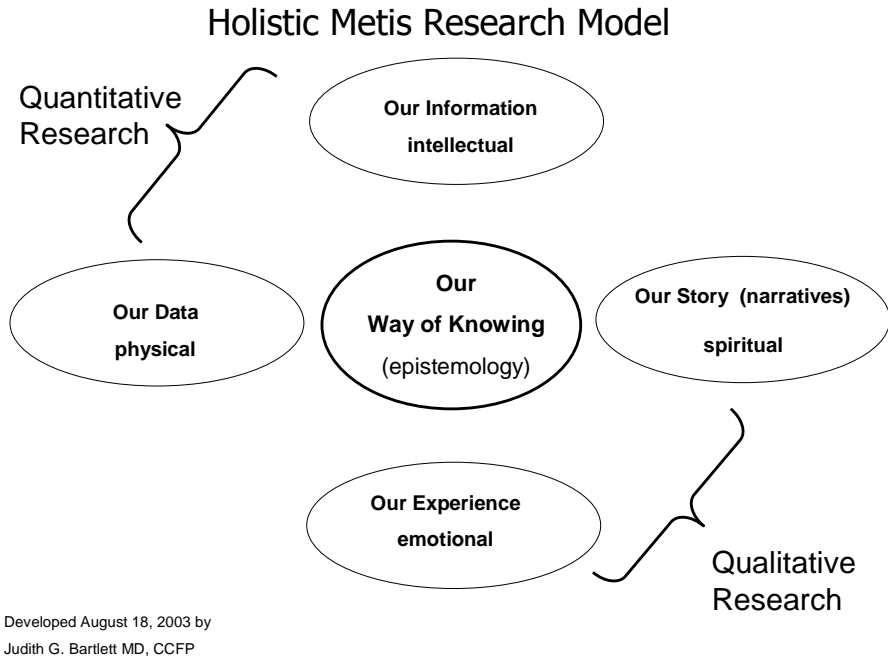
Holistic Metis Research Model

Quantitative Research

Our Information
intellectual

Our Data
physical

Our
Way of Knowing
(epistemology)

Our Story (narratives)
spiritual

Our Experience
emotional

Qualitative Research

Developed August 18, 2003 by
Judith G. Bartlett MD, CCFP